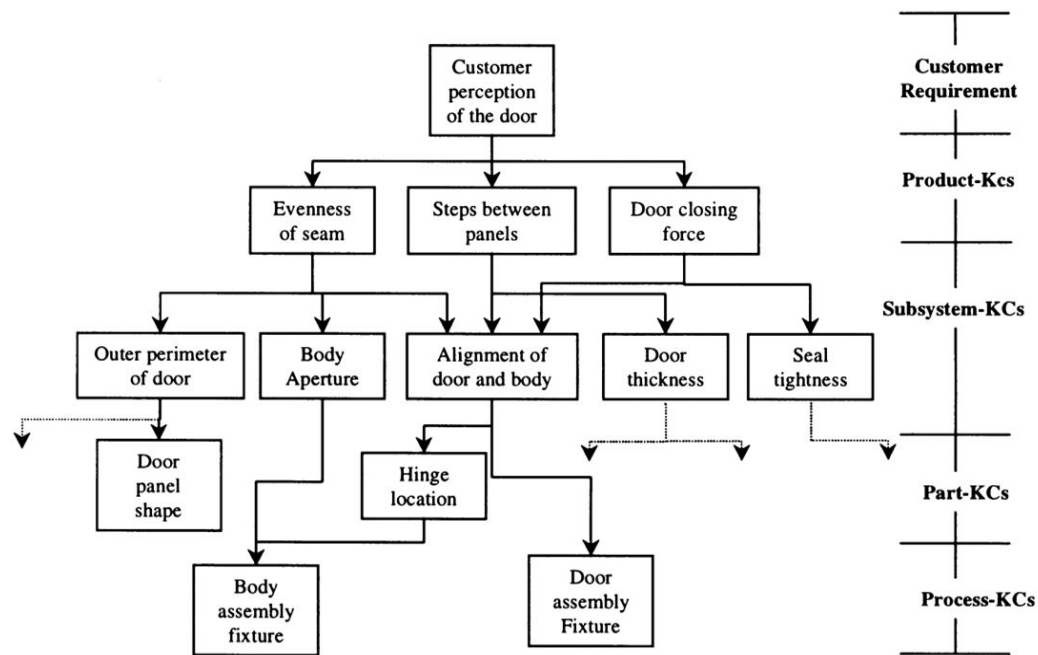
Customer perception of the door

Evenness of seam

Steps between panels

Door closing force

Outer perimeter of door

Body Aperture

Alignment of door and body

Door thickness

Seal tightness

Door panel shape

Hinge location

Body assembly fixture

Door assembly Fixture

Customer Requirement

Product-Kcs

Subsystem-KCs

Part-KCs

Process-KCs